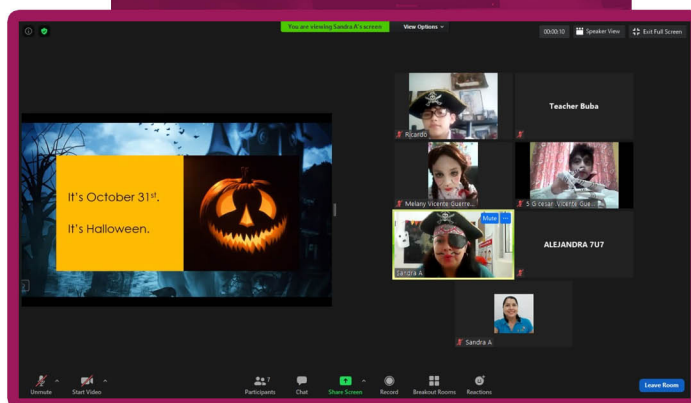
You are viewing Sandra A's screen

View Options

00:00:10

Speaker View

Exit Full Screen

It's October 31$^{st}$.

It's Halloween.

Ricardo

Teacher Buba

Melany Vicente Guerre...

S G cesar Vicente Gue...

Mute

Sandra A

ALEJANDRA 7U7

Sandra A

Unmute

Start Video

7

Participants

Chat

Share Screen

Record

Breakout Rooms

Reactions

Leave Room